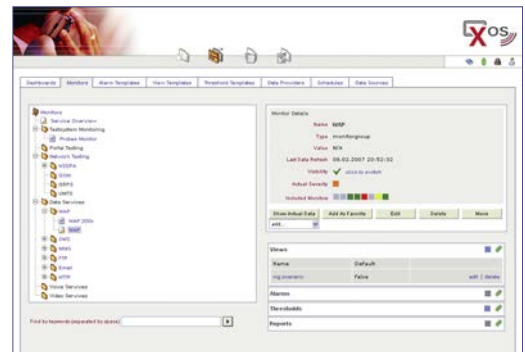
Xos

Dashboards | Monitors | Alarm Templates | View Templates | Threshold Templates | Data Providers | Schedules | Data Sources

Monitors
Service Overview
Testsystem Monitoring
Probes Monitor
Portal Testing
Network Testing
WSDPA
GSM
GPRS
UMTS
Data Services
WAP
WAP 200s
WAP
DNS
MMS
FTP
Email
HTTP
Voice Services
Video Services

Find by keywords (separated by space):

Monitor Details
Name WAP
Type monitorgroup
Value N/A
Last Data Refresh 08.02.2007 20:52:32
Visibility click to switch
Actual Severity
Included Monitor

Show Actual Data | Add As Favorite | Edit | Delete | Move

Views
| Name | Default | |
|---|---|---|
| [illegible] | False | edit \| delete |

Alarms
Thresholds
Reports